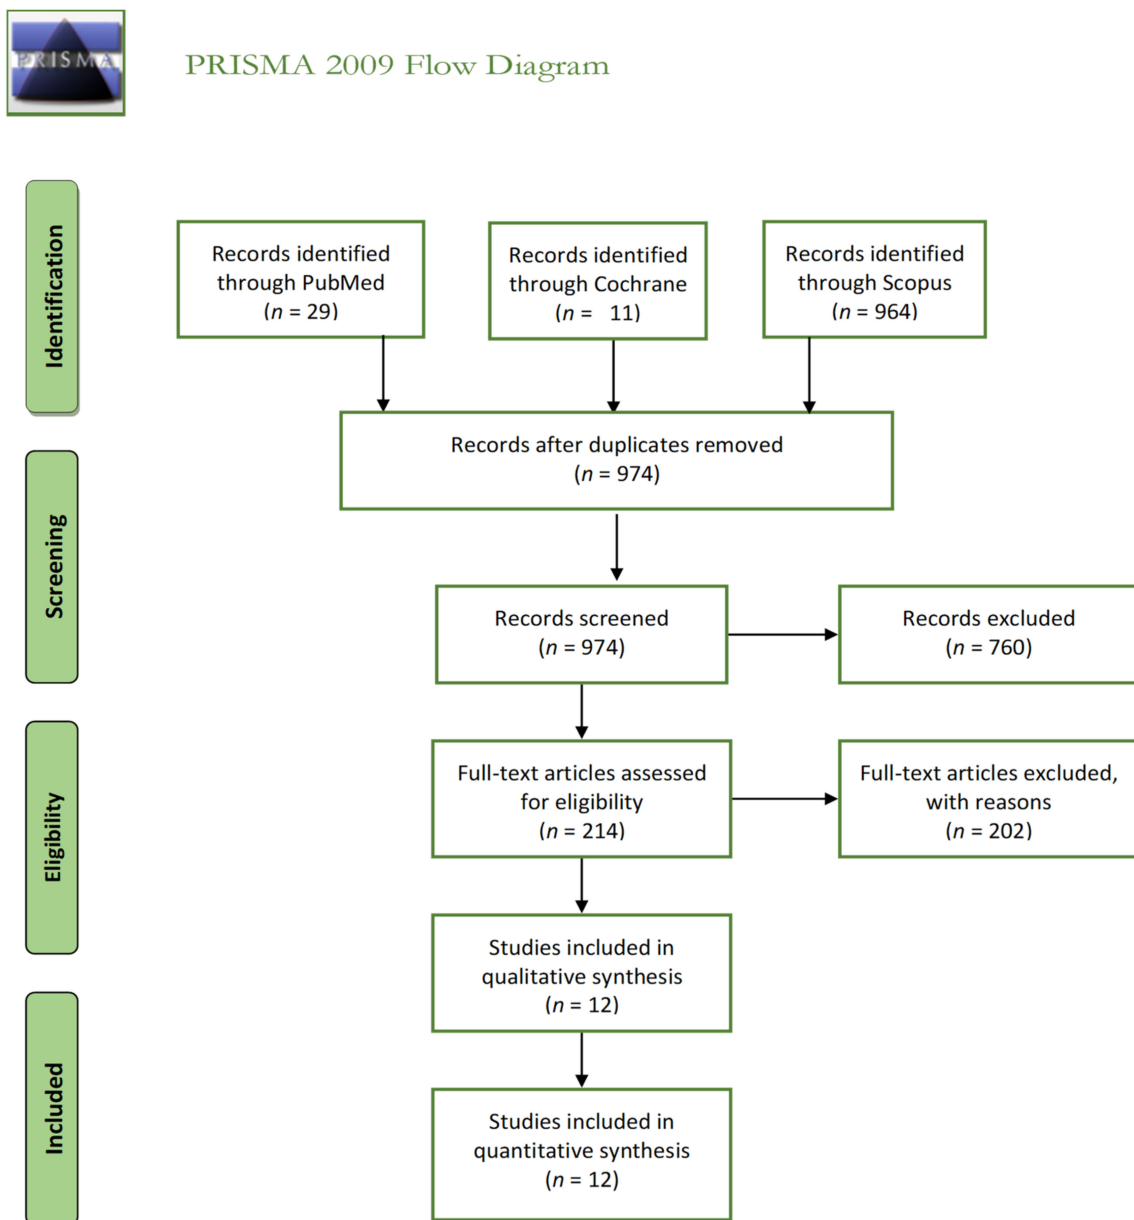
PRISMA

PRISMA 2009 Flow Diagram

Identification

Records identified through PubMed ($n$ = 29)

Records identified through Cochrane ($n$ = 11)

Records identified through Scopus ($n$ = 964)

Records after duplicates removed ($n$ = 974)

Screening

Records screened ($n$ = 974)

Records excluded ($n$ = 760)

Eligibility

Full-text articles assessed for eligibility ($n$ = 214)

Full-text articles excluded, with reasons ($n$ = 202)

Studies included in qualitative synthesis ($n$ = 12)

Included

Studies included in quantitative synthesis ($n$ = 12)